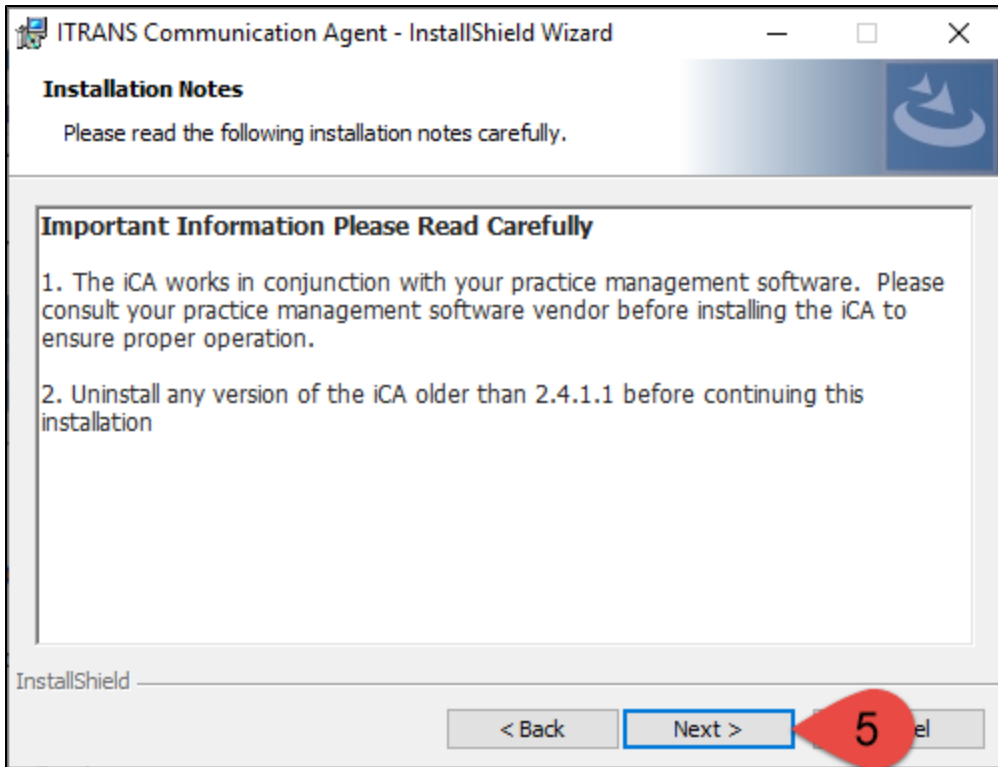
ITRANS Communication Agent - InstallShield Wizard

Installation Notes

Please read the following installation notes carefully.

Important Information Please Read Carefully

1. The iCA works in conjunction with your practice management software. Please consult your practice management software vendor before installing the iCA to ensure proper operation.

2. Uninstall any version of the iCA older than 2.4.1.1 before continuing this installation

InstallShield

< Back

Next >

5

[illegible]el